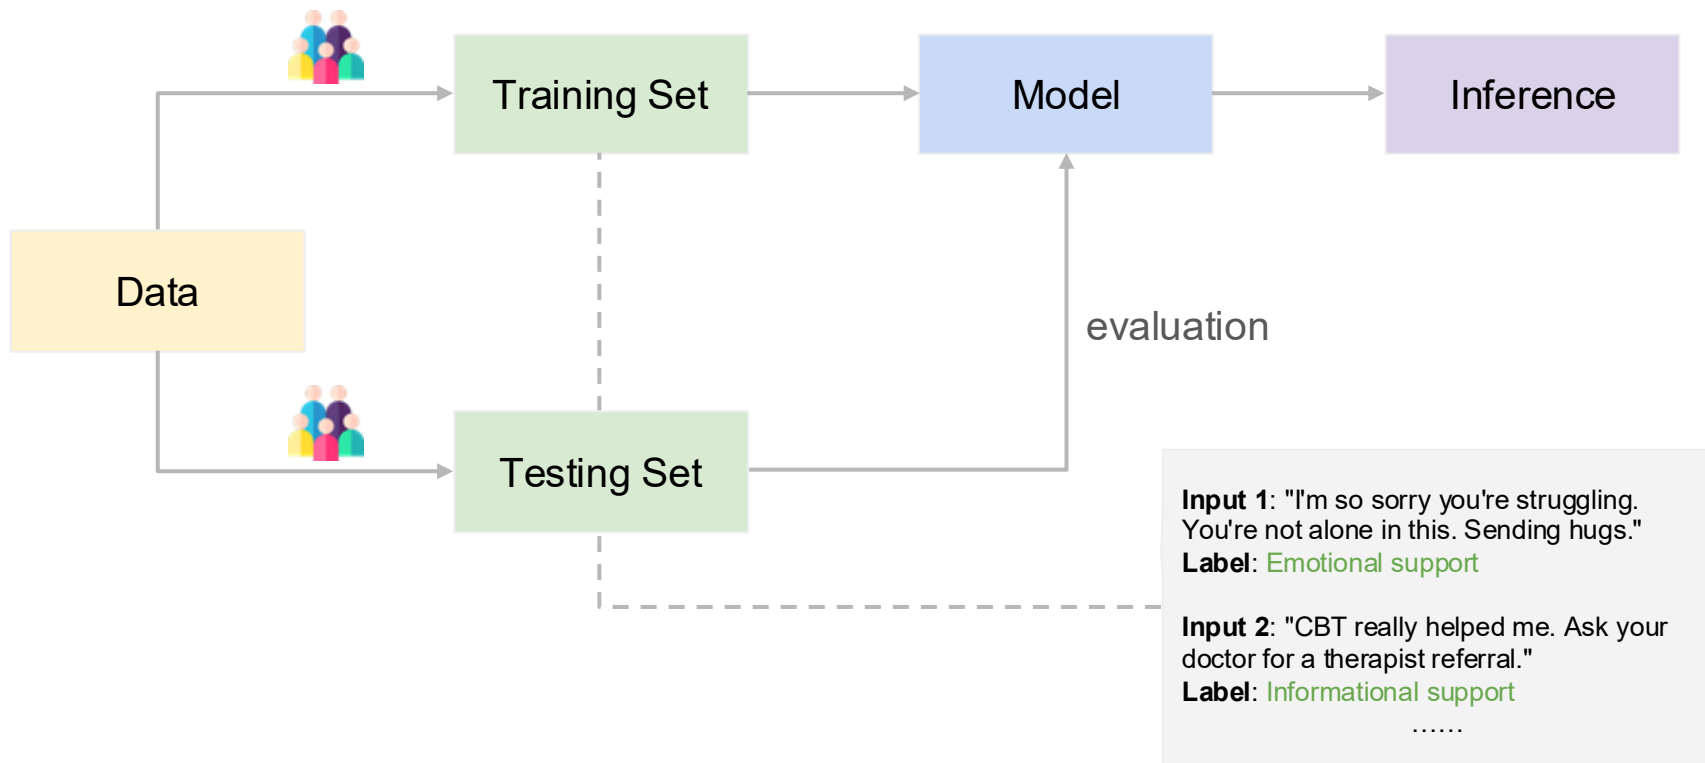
Training Set

Model

Inference

Data

evaluation

Testing Set

**Input 1**: "I'm so sorry you're struggling. You're not alone in this. Sending hugs."
**Label**: Emotional support

**Input 2**: "CBT really helped me. Ask your doctor for a therapist referral."
**Label**: Informational support
......